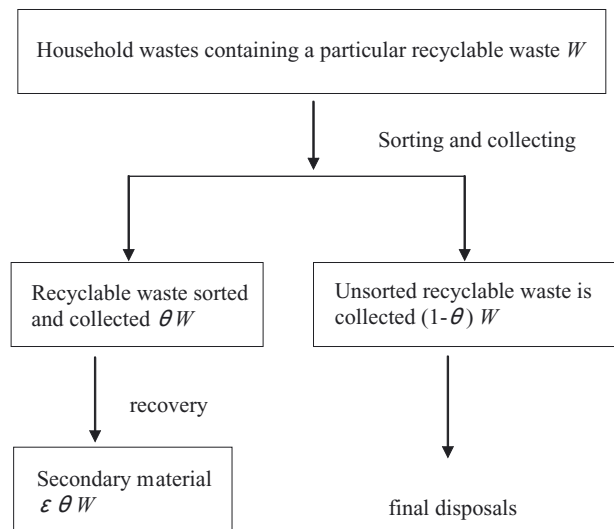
Household wastes containing a particular recyclable waste $W$

Sorting and collecting

Recyclable waste sorted and collected $\theta W$

Unsorted recyclable waste is collected $(1-\theta) W$

recovery

Secondary material $\varepsilon \theta W$

final disposals